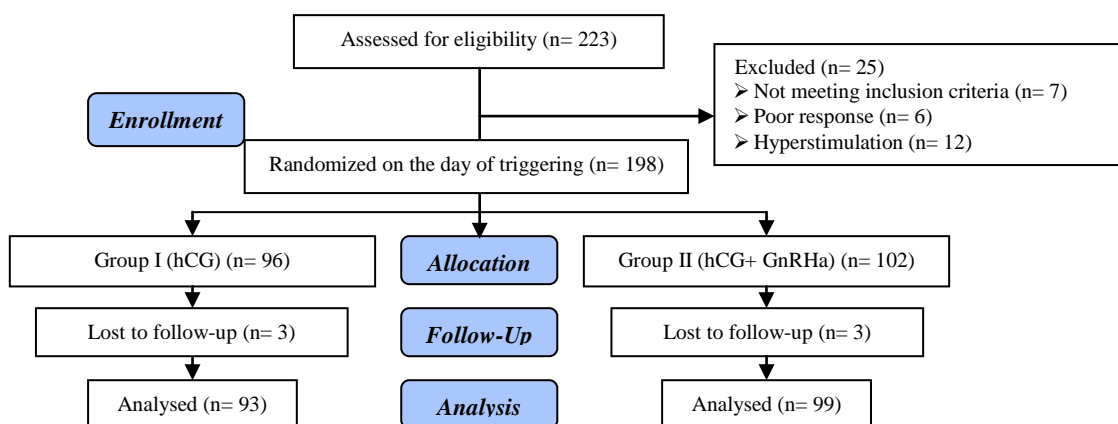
Assessed for eligibility (n= 223)

Excluded (n= 25)
➢ Not meeting inclusion criteria (n= 7)
➢ Poor response (n= 6)
➢ Hyperstimulation (n= 12)

Enrollment

Randomized on the day of triggering (n= 198)

Group I (hCG) (n= 96)

Allocation

Group II (hCG+ GnRHa) (n= 102)

Lost to follow-up (n= 3)

Follow-Up

Lost to follow-up (n= 3)

Analysed (n= 93)

Analysis

Analysed (n= 99)